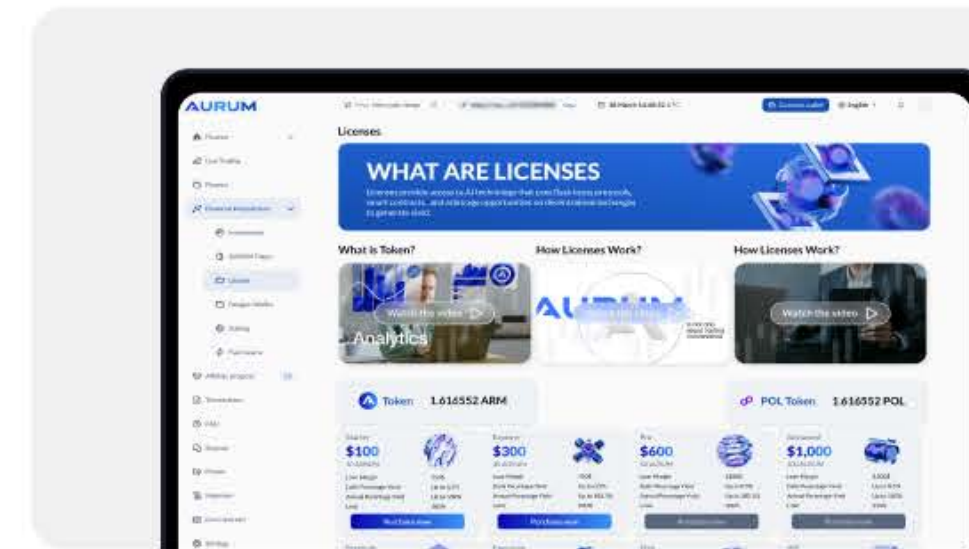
AURUM

Licenses

WHAT ARE LICENSES

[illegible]

What is Token?

How Licenses Work?

How Licenses Work?

Watch the video

Analytics

AURUM

Watch the video

Token 1.616552 ARM

POL Token 1.616552 POL

$100

$300

$600

$1,000

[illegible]